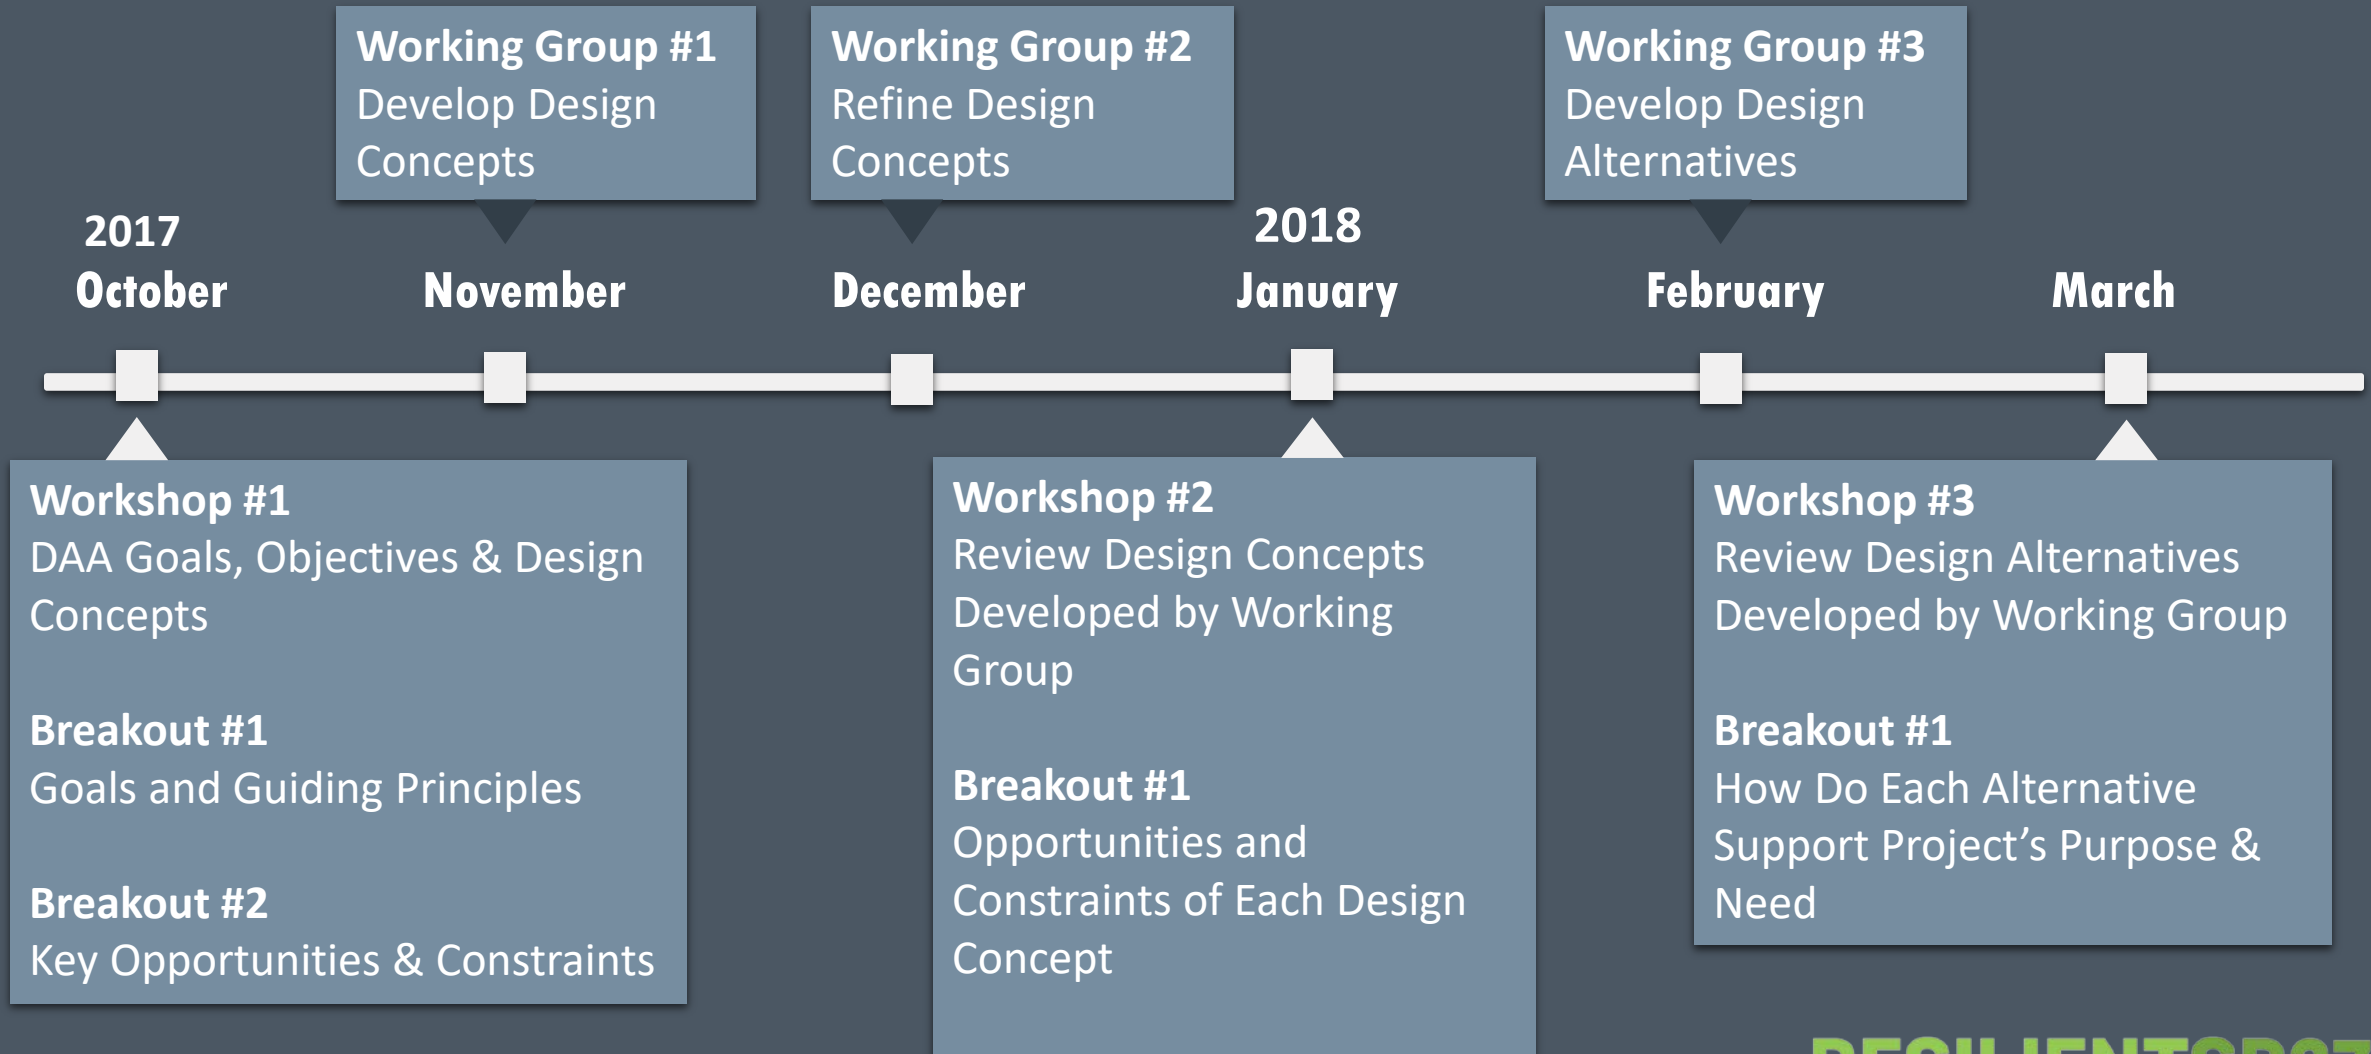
Working Group #1
Develop Design Concepts

Working Group #2
Refine Design Concepts

Working Group #3
Develop Design Alternatives

2017
October

November

December

2018
January

February

March

Workshop #1
DAA Goals, Objectives & Design Concepts

Breakout #1
Goals and Guiding Principles

Breakout #2
Key Opportunities & Constraints

Workshop #2
Review Design Concepts Developed by Working Group

Breakout #1
Opportunities and Constraints of Each Design Concept

Workshop #3
Review Design Alternatives Developed by Working Group

Breakout #1
How Do Each Alternative Support Project's Purpose & Need

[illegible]